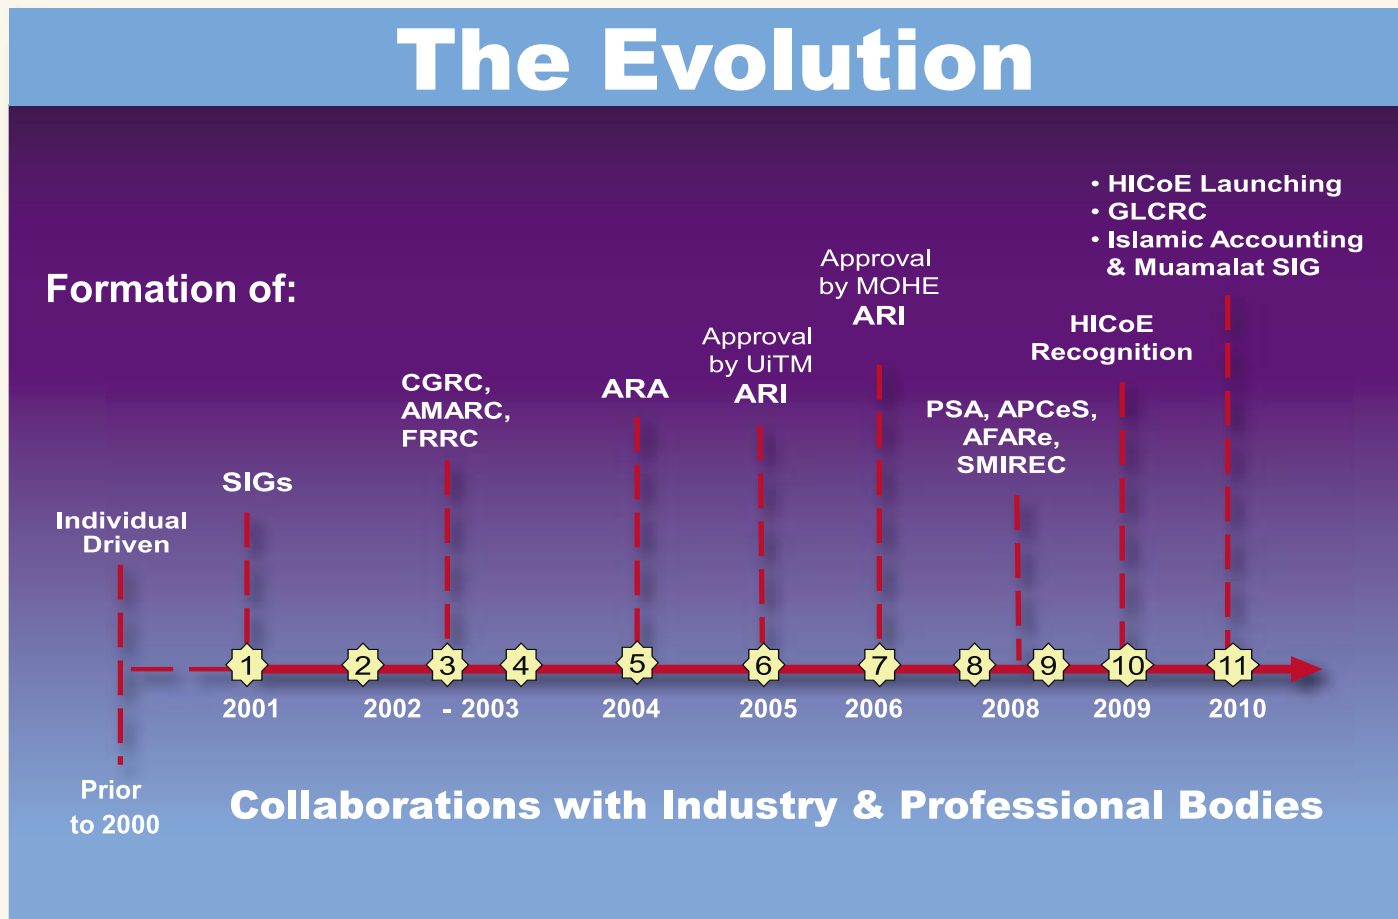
The Evolution

Formation of:

• HICoE Launching
• GLCRC
• Islamic Accounting & Muamalat SIG

Approval by MOHE ARI

HICoE Recognition

Approval by UiTM ARI

CGRC, AMARC, FRRC

ARA

PSA, APCeS, AFARe, SMIREC

SIGs

Individual Driven

1 2 3 4 5 6 7 8 9 10 11

2001 2002 - 2003 2004 2005 2006 2008 2009 2010

Prior to 2000

Collaborations with Industry & Professional Bodies